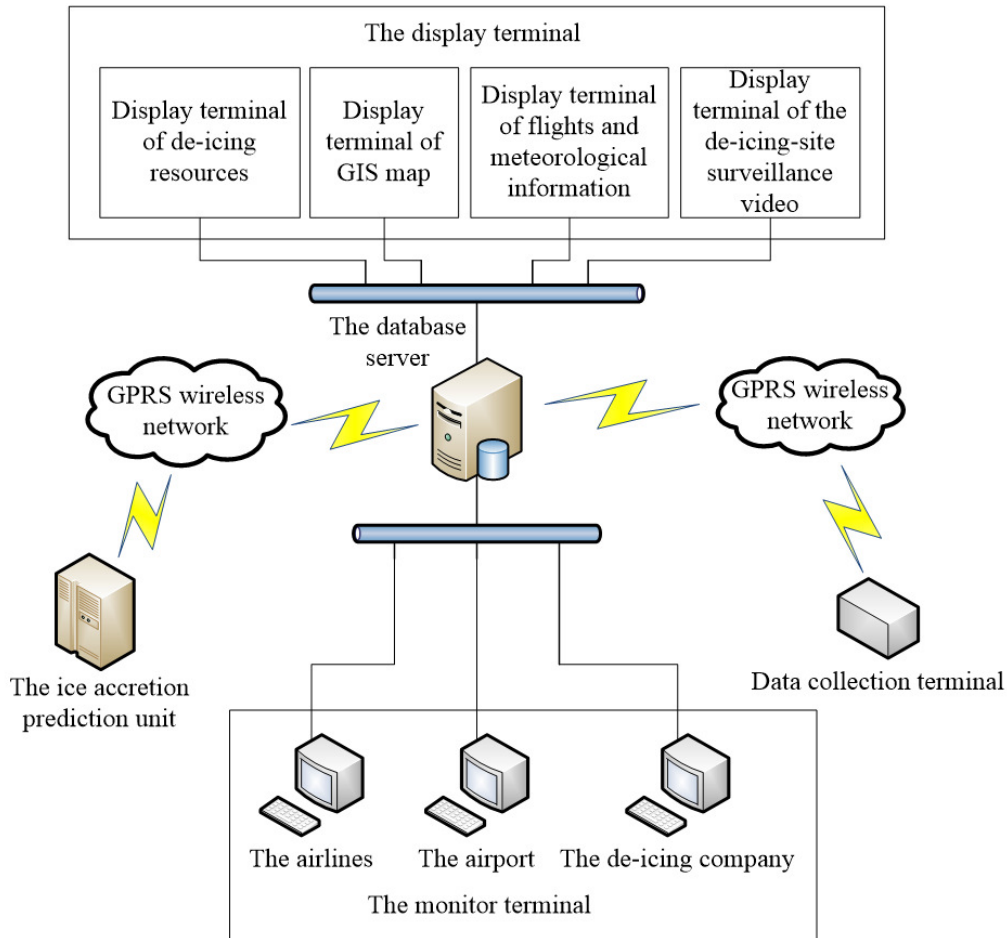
The display terminal

Display terminal of de-icing resources

Display terminal of GIS map

Display terminal of flights and meteorological information

Display terminal of the de-icing-site surveillance video

The database server

GPRS wireless network

GPRS wireless network

The ice accretion prediction unit

Data collection terminal

The airlines

The airport

The de-icing company

The monitor terminal